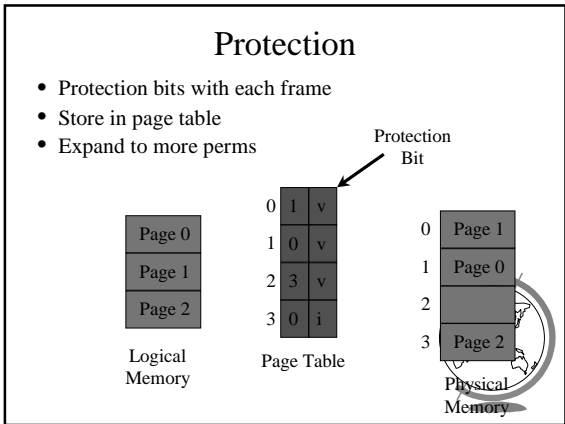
Protection

- Protection bits with each frame
- Store in page table
- Expand to more perms

Protection Bit

| Page 0 |
|---|
| Page 1 |
| Page 2 |

Logical Memory

| | | |
|---|---|---|
| 0 | 1 | v |
| 1 | 0 | v |
| 2 | 3 | v |
| 3 | 0 | i |

Page Table

| | |
|---|---|
| 0 | Page 1 |
| 1 | Page 0 |
| 2 | |
| 3 | Page 2 |

Physical Memory